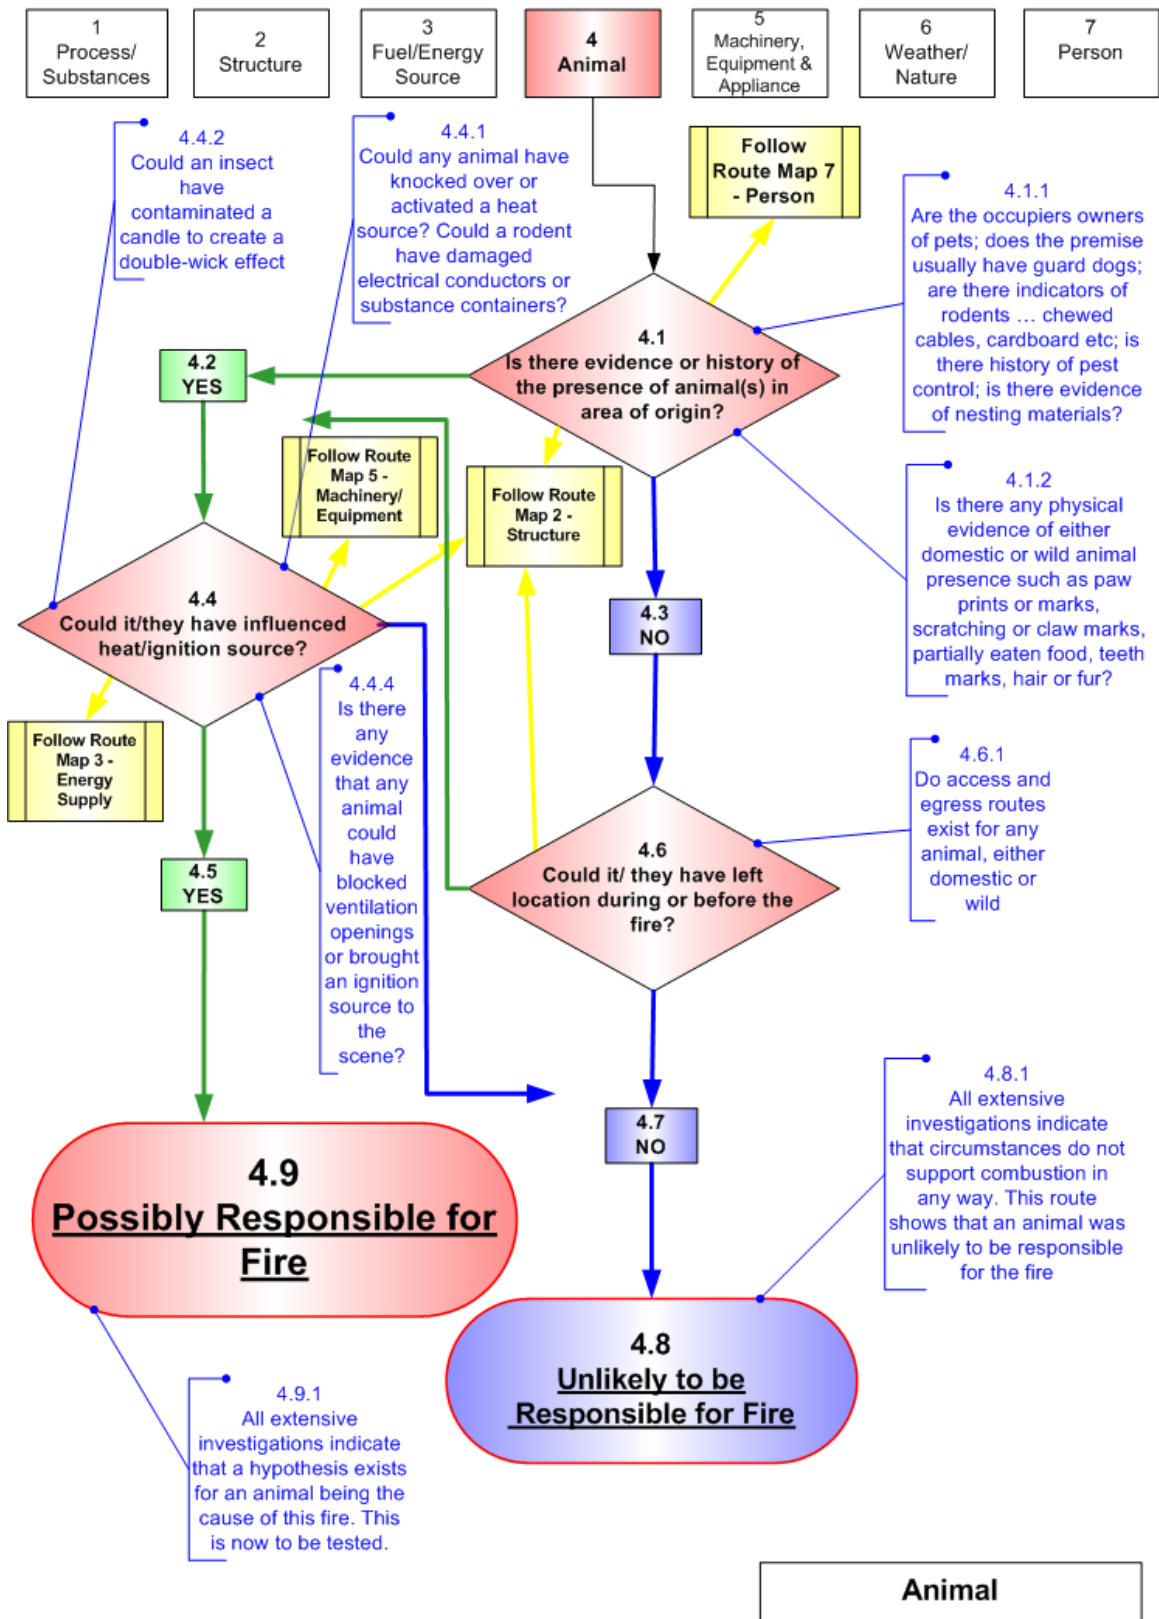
1
Process/
Substances

2
Structure

3
Fuel/Energy
Source

4
Animal

5
Machinery,
Equipment &
Appliance

6
Weather/
Nature

7
Person

4.4.2
Could an insect have contaminated a candle to create a double-wick effect

4.4.1
Could any animal have knocked over or activated a heat source? Could a rodent have damaged electrical conductors or substance containers?

Follow Route Map 7 - Person

4.1.1
Are the occupiers owners of pets; does the premise usually have guard dogs; are there indicators of rodents … chewed cables, cardboard etc; is there history of pest control; is there evidence of nesting materials?

4.1
Is there evidence or history of the presence of animal(s) in area of origin?

4.2
YES

Follow Route Map 5 - Machinery/ Equipment

Follow Route Map 2 - Structure

4.1.2
Is there any physical evidence of either domestic or wild animal presence such as paw prints or marks, scratching or claw marks, partially eaten food, teeth marks, hair or fur?

4.4
Could it/they have influenced heat/ignition source?

4.3
NO

Follow Route Map 3 - Energy Supply

4.4.4
Is there any evidence that any animal could have blocked ventilation openings or brought an ignition source to the scene?

4.6.1
Do access and egress routes exist for any animal, either domestic or wild

4.6
Could it/ they have left location during or before the fire?

4.5
YES

4.8.1
All extensive investigations indicate that circumstances do not support combustion in any way. This route shows that an animal was unlikely to be responsible for the fire

4.7
NO

4.9
Possibly Responsible for Fire

4.8
Unlikely to be Responsible for Fire

4.9.1
All extensive investigations indicate that a hypothesis exists for an animal being the cause of this fire. This is now to be tested.

Animal